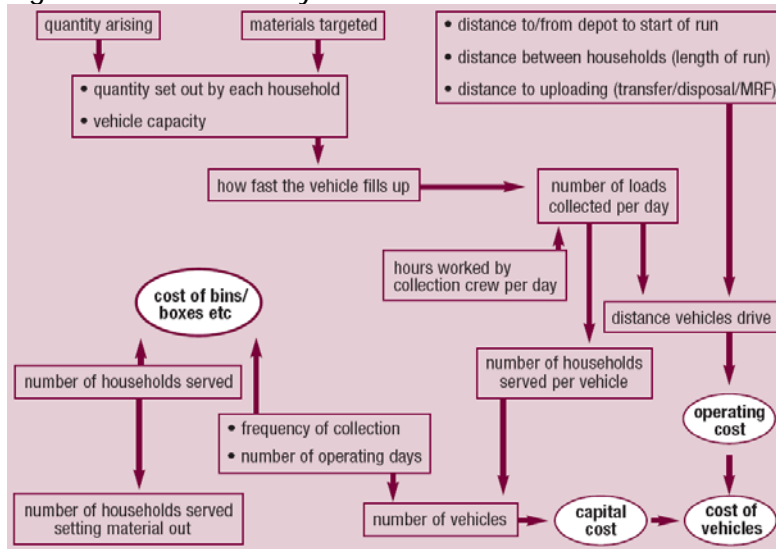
quantity arising

materials targeted

• quantity set out by each household
• vehicle capacity

• distance to/from depot to start of run
• distance between households (length of run)
• distance to uploading (transfer/disposal/MRF)

how fast the vehicle fills up

number of loads collected per day

hours worked by collection crew per day

cost of bins/ boxes etc

distance vehicles drive

number of households served

number of households served per vehicle

operating cost

• frequency of collection
• number of operating days

number of households served setting material out

number of vehicles

capital cost

cost of vehicles